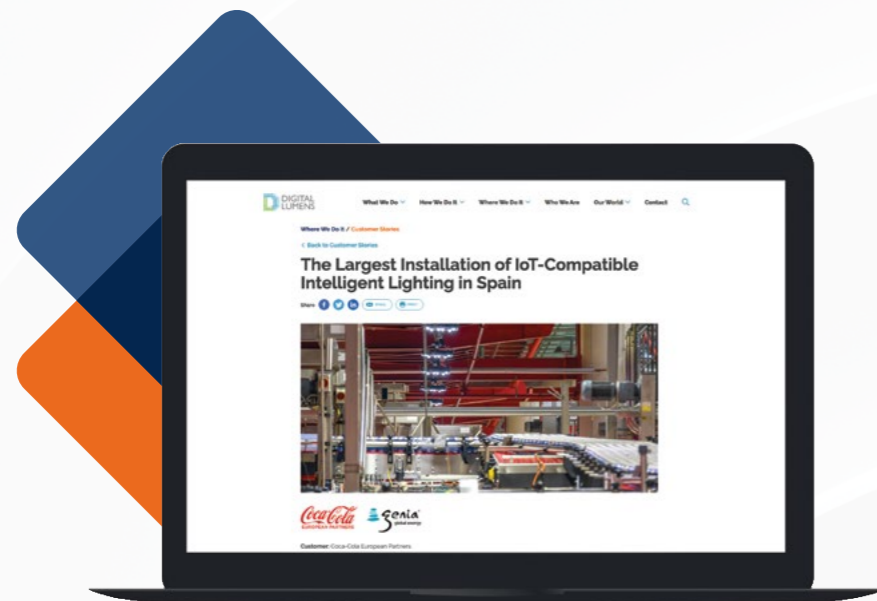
DIGITAL LUMENS

What We Do How We Do It Where We Do It Who We Are Our World Contact

Where We Do It / Customer Stories

< Back to Customer Stories

The Largest Installation of IoT-Compatible Intelligent Lighting in Spain

Share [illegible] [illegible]

Coca-Cola EUROPEAN PARTNERS

genia global energy

Customer: Coca-Cola European Partners